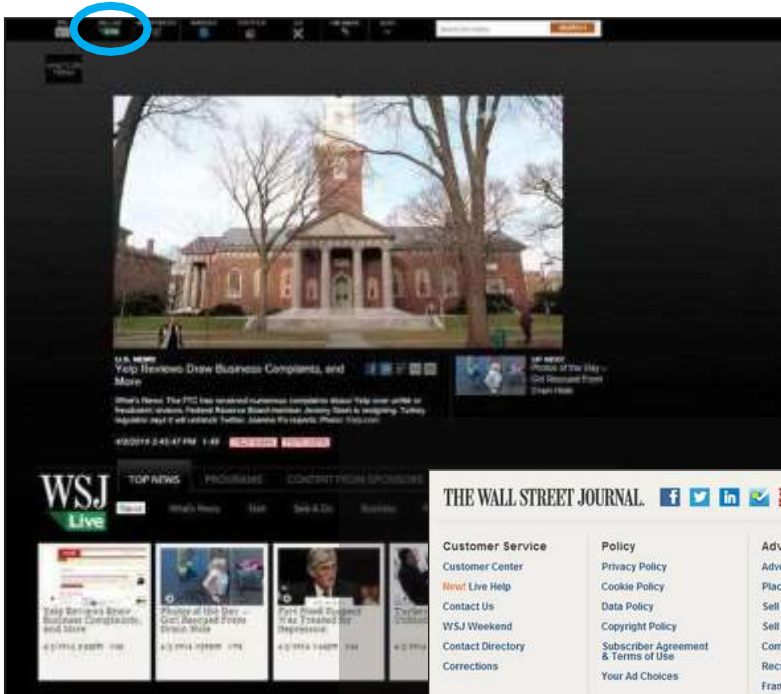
U.S. NEWS
Yelp Reviews Draw Business Complaints, and More

UP NEXT
Photos of the Day – Girl Rescued From Drain Hole

WSJ Live

TOP NEWS

THE WALL STREET JOURNAL.

Customer Service
Customer Center
New! Live Help
Contact Us
WSJ Weekend
Contact Directory
Corrections

Policy
Privacy Policy
Cookie Policy
Data Policy
Copyright Policy
Subscriber Agreement & Terms of Use
Your Ad Choices

Adv
Adve
Plac
Sell
Sell
Com
Recr
Fran

Yelp Reviews Draw Business Complaints, and More

Photos of the Day – Girl Rescued From Drain Hole